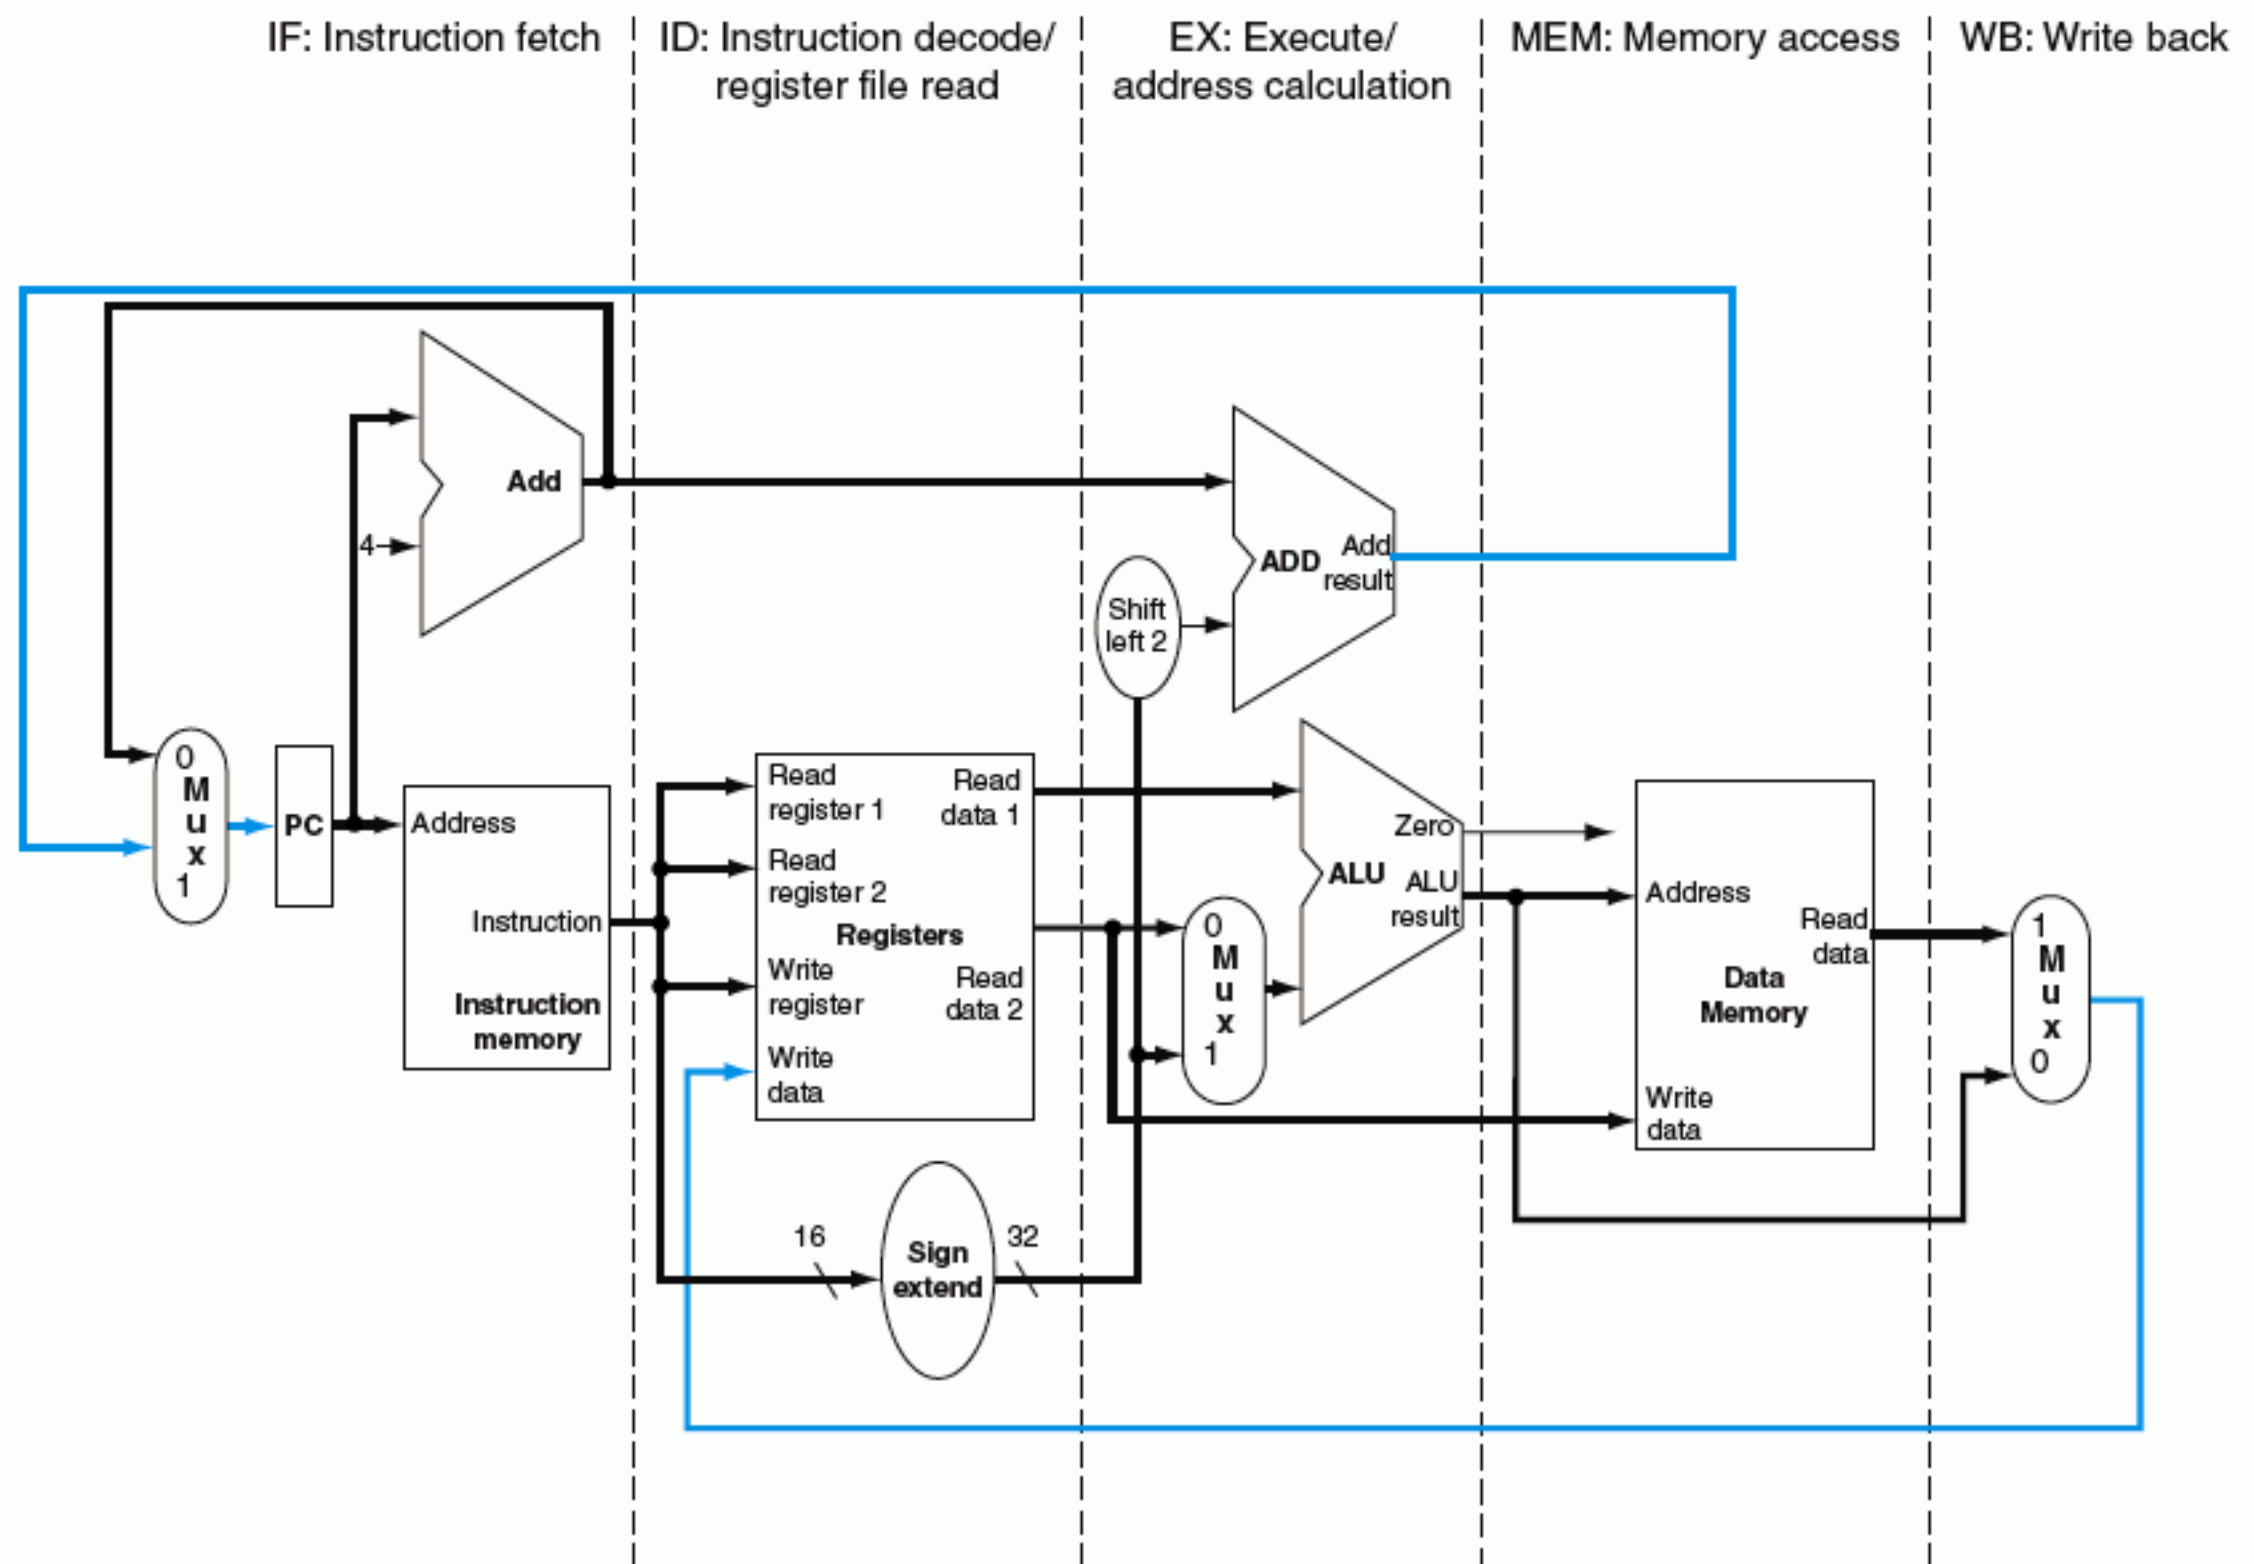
IF: Instruction fetch

ID: Instruction decode/ register file read

EX: Execute/ address calculation

MEM: Memory access

WB: Write back

Add

4

ADD

Add result

Shift left 2

0
M
u
x
1

PC

Address

Instruction

Instruction memory

Read register 1

Read register 2

Registers

Write register

Write data

Read data 1

Read data 2

ALU

Zero

ALU result

0
M
u
x
1

Address

Read data

Data Memory

Write data

1
M
u
x
0

16

Sign extend

32